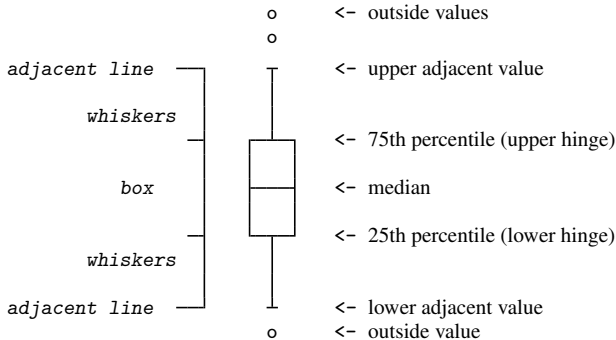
o <- outside values
o
adjacent line <- upper adjacent value
whiskers
<- 75th percentile (upper hinge)
box <- median
<- 25th percentile (lower hinge)
whiskers
adjacent line <- lower adjacent value
o <- outside value